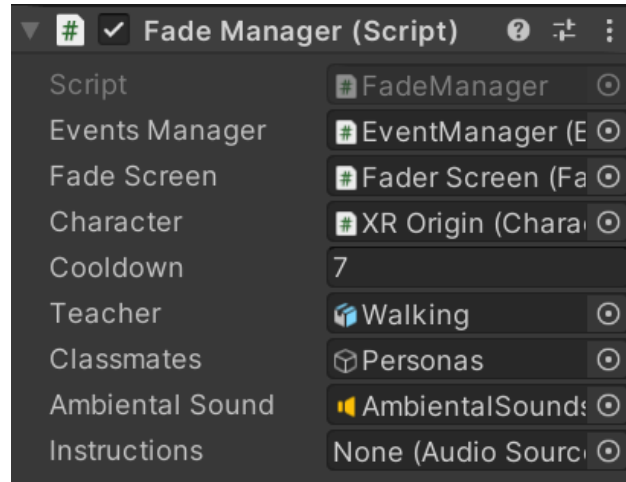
Fade Manager (Script)

| | |
|---|---|
| Script | FadeManager |
| Events Manager | EventManager (E |
| Fade Screen | Fader Screen (Fa |
| Character | XR Origin (Chara |
| Cooldown | 7 |
| Teacher | Walking |
| Classmates | Personas |
| Ambiental Sound | AmbientalSounds |
| Instructions | None (Audio Sourc |